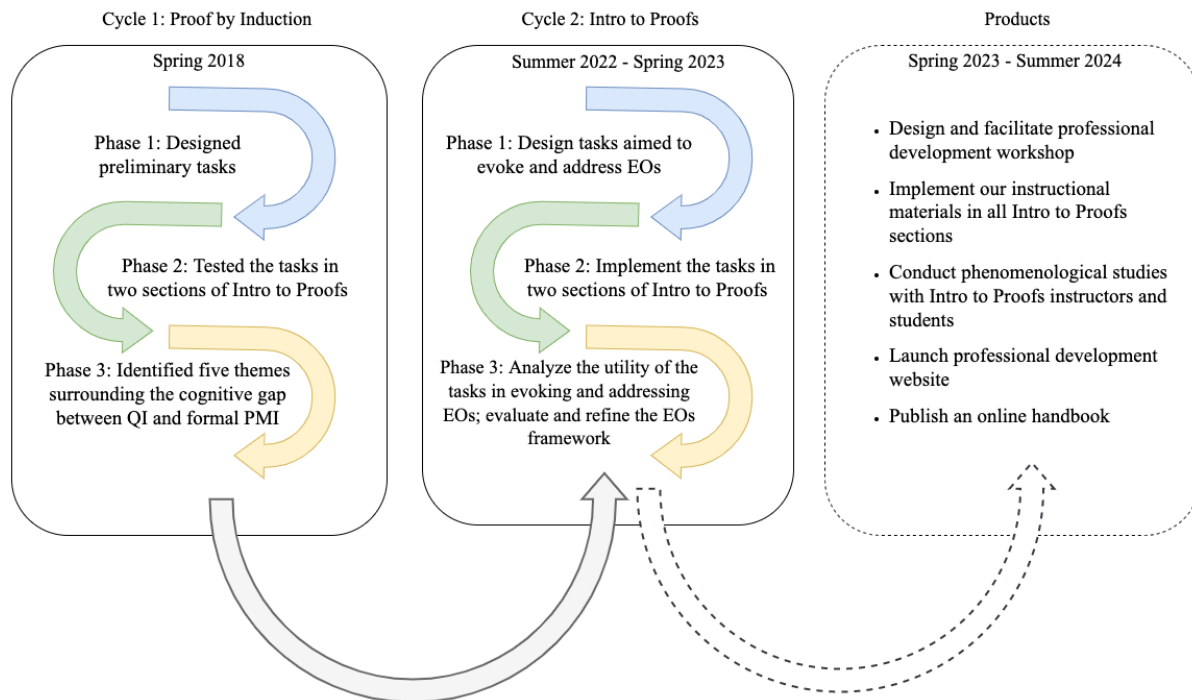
Cycle 1: Proof by Induction

Spring 2018

Phase 1: Designed preliminary tasks

Phase 2: Tested the tasks in two sections of Intro to Proofs

Phase 3: Identified five themes surrounding the cognitive gap between QI and formal PMI

Cycle 2: Intro to Proofs

Summer 2022 - Spring 2023

Phase 1: Design tasks aimed to evoke and address EOs

Phase 2: Implement the tasks in two sections of Intro to Proofs

Phase 3: Analyze the utility of the tasks in evoking and addressing EOs; evaluate and refine the EOs framework

Products

Spring 2023 - Summer 2024

- Design and facilitate professional development workshop
- Implement our instructional materials in all Intro to Proofs sections
- Conduct phenomenological studies with Intro to Proofs instructors and students
- Launch professional development website
- Publish an online handbook